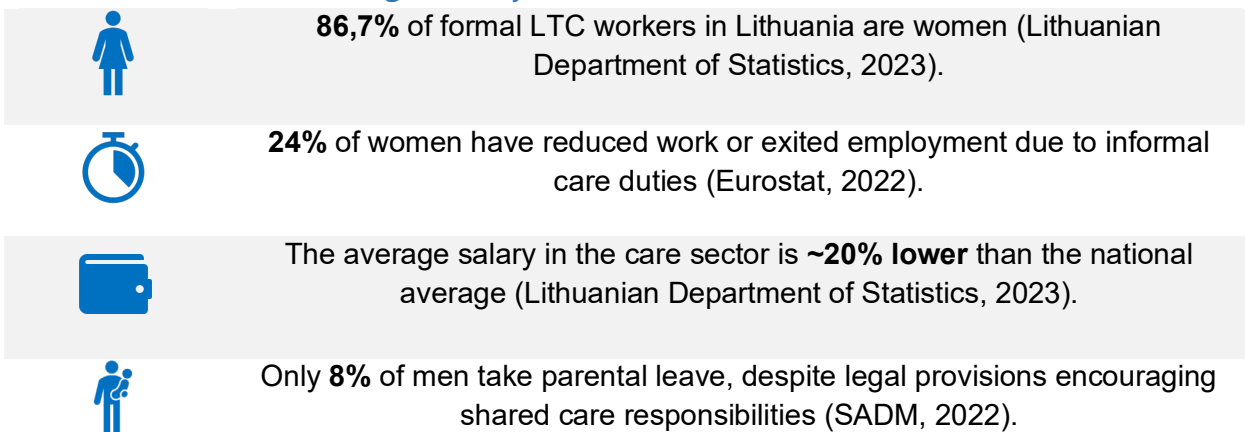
**86,7%** of formal LTC workers in Lithuania are women (Lithuanian Department of Statistics, 2023).

**24%** of women have reduced work or exited employment due to informal care duties (Eurostat, 2022).

The average salary in the care sector is **~20% lower** than the national average (Lithuanian Department of Statistics, 2023).

Only **8%** of men take parental leave, despite legal provisions encouraging shared care responsibilities (SADM, 2022).